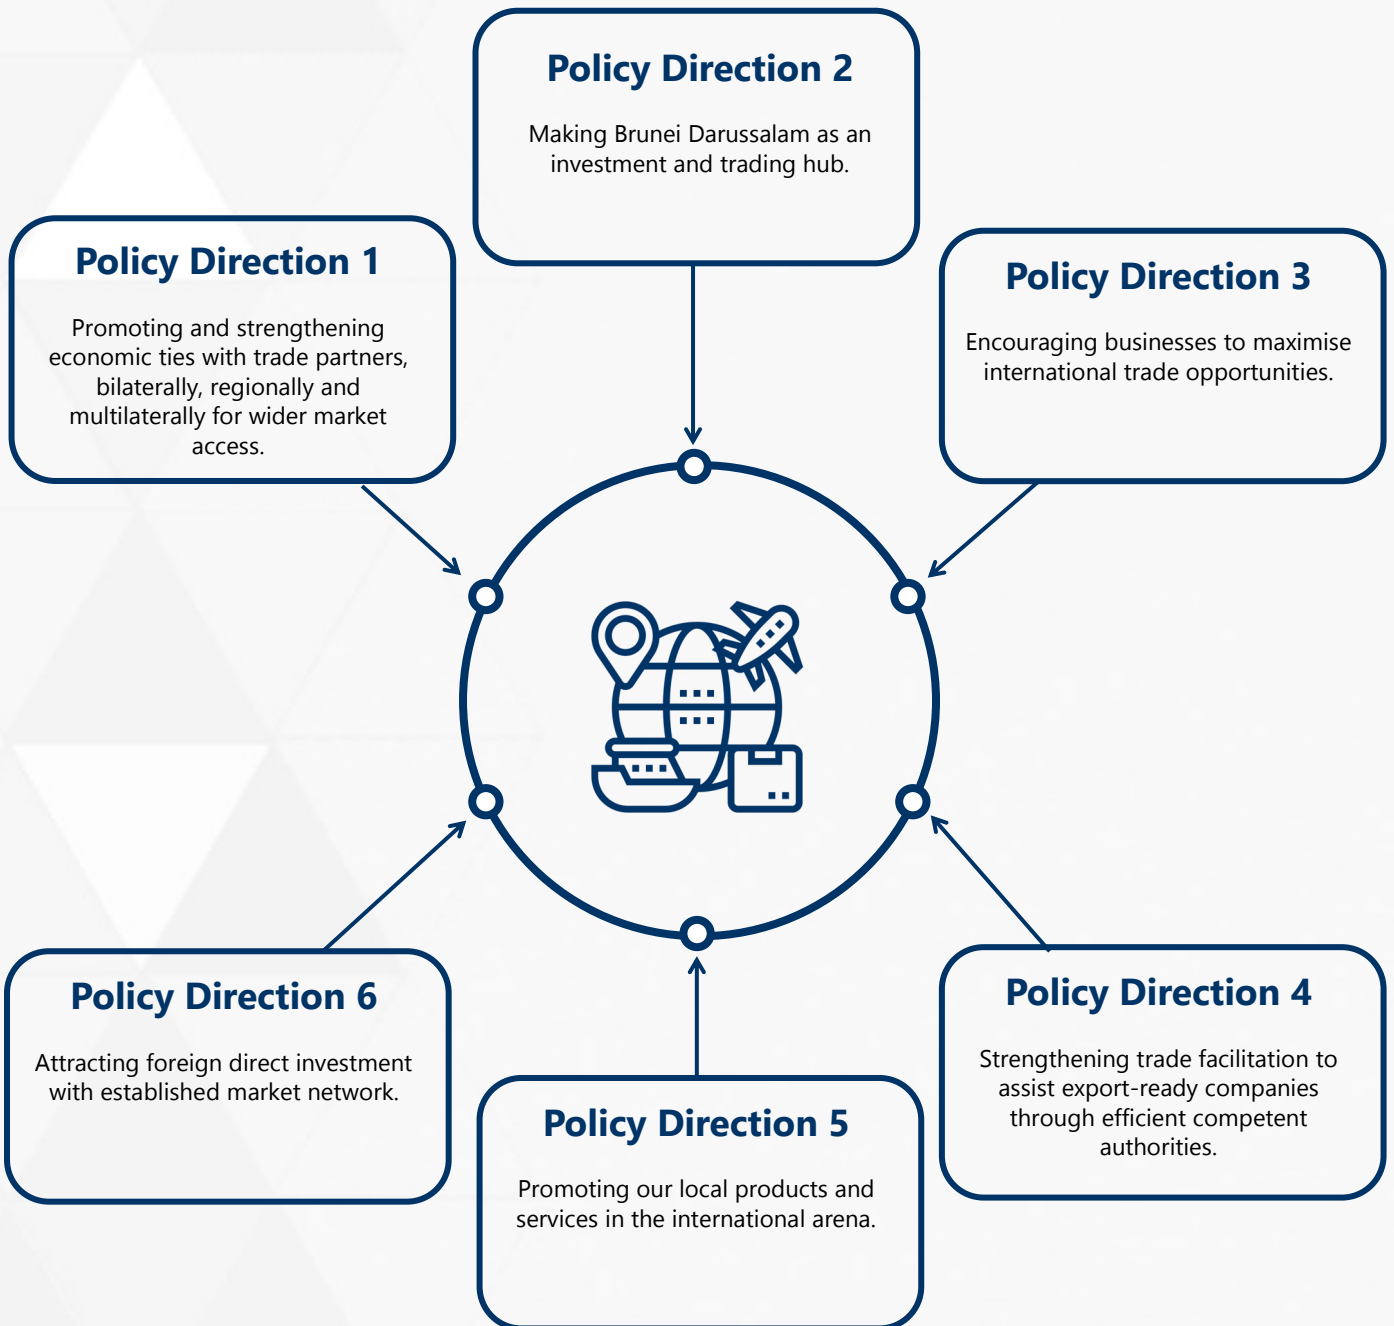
Policy Direction 2

Making Brunei Darussalam as an investment and trading hub.

Policy Direction 1

Promoting and strengthening economic ties with trade partners, bilaterally, regionally and multilaterally for wider market access.

Policy Direction 3

Encouraging businesses to maximise international trade opportunities.

Policy Direction 6

Attracting foreign direct investment with established market network.

Policy Direction 4

Strengthening trade facilitation to assist export-ready companies through efficient competent authorities.

Policy Direction 5

Promoting our local products and services in the international arena.